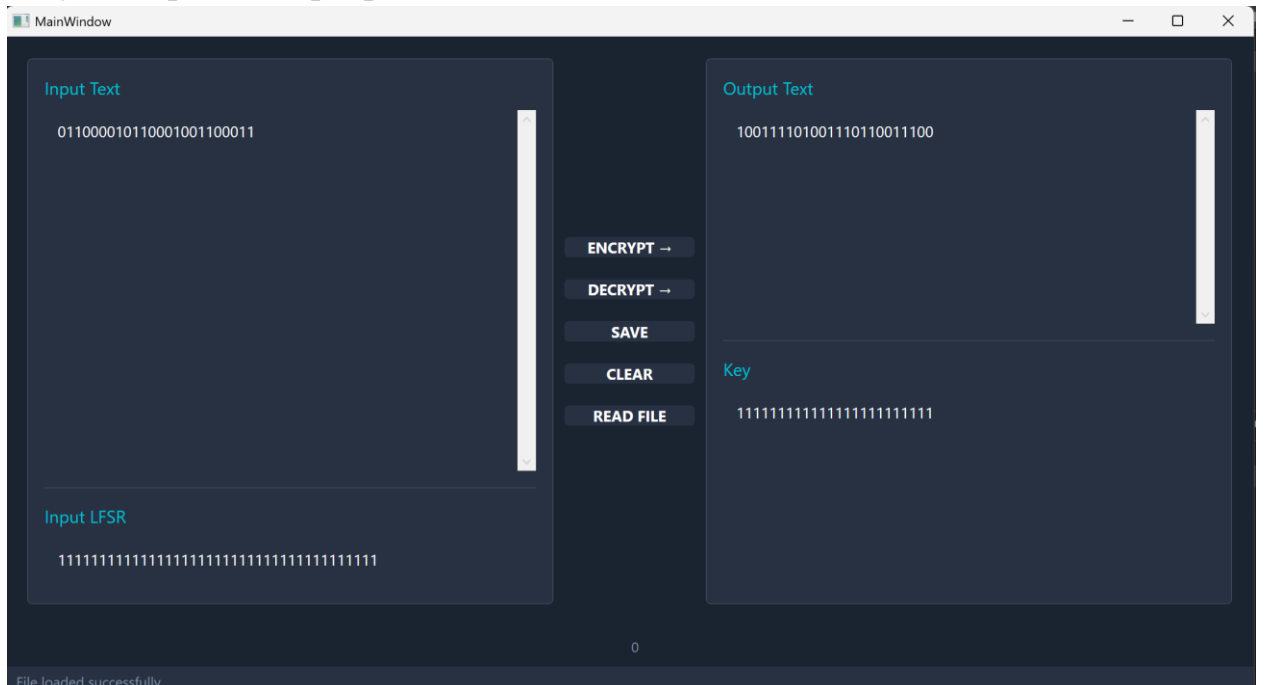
MainWindow

Input Text

011000010110001001100011

Input LFSR

1111111111111111111111111111111111111111

ENCRYPT →

DECRYPT →

SAVE

CLEAR

READ FILE

Output Text

100111101001110110011100

Key

111111111111111111111111

0

File loaded successfully